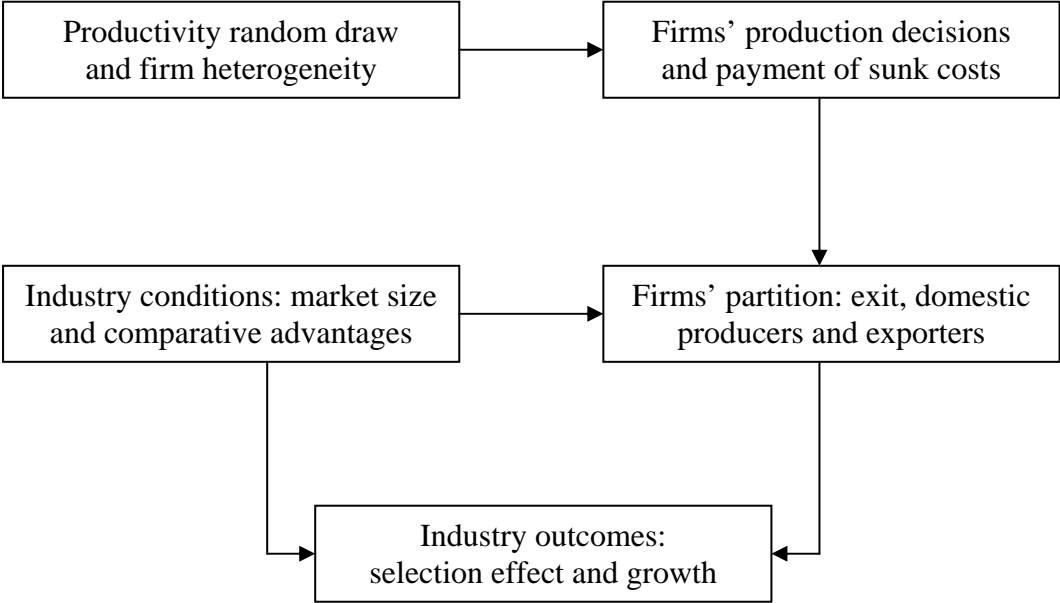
Productivity random draw and firm heterogeneity

Firms' production decisions and payment of sunk costs

Industry conditions: market size and comparative advantages

Firms' partition: exit, domestic producers and exporters

Industry outcomes: selection effect and growth